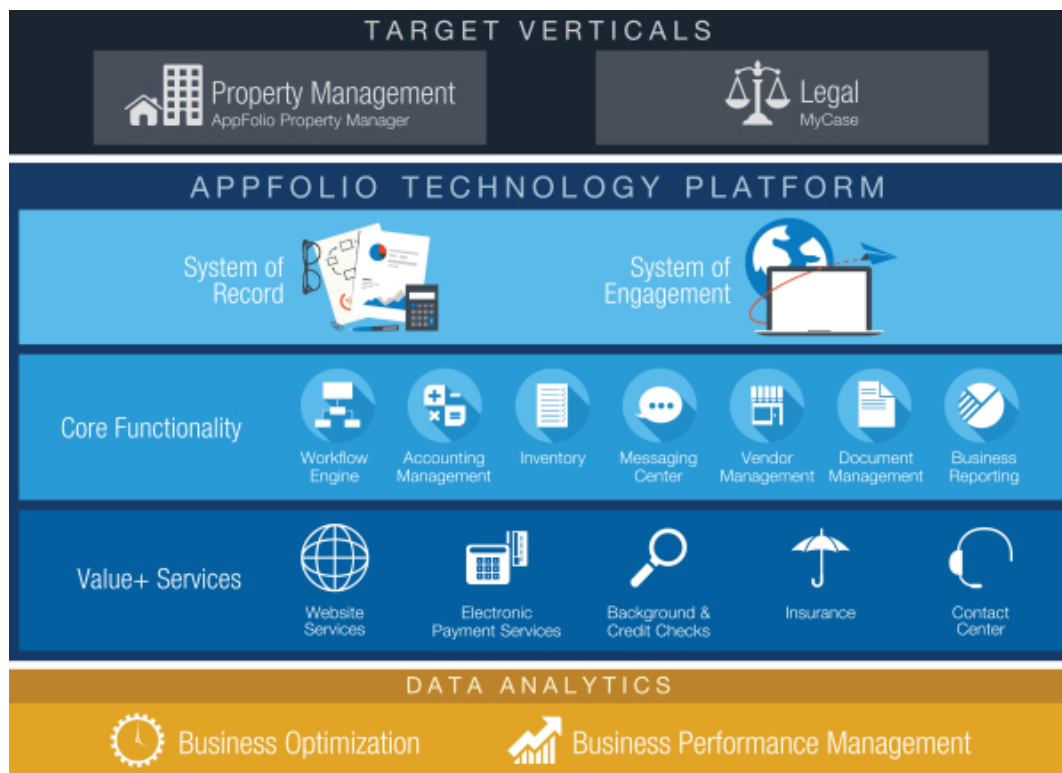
TARGET VERTICALS

Property Management
AppFolio Property Manager

Legal
MyCase

APPFOLIO TECHNOLOGY PLATFORM

System of Record

System of Engagement

Core Functionality

Workflow Engine

Accounting Management

Inventory

Messaging Center

Vendor Management

Document Management

Business Reporting

Value+ Services

Website Services

Electronic Payment Services

Background & Credit Checks

Insurance

Contact Center

DATA ANALYTICS

Business Optimization

Business Performance Management